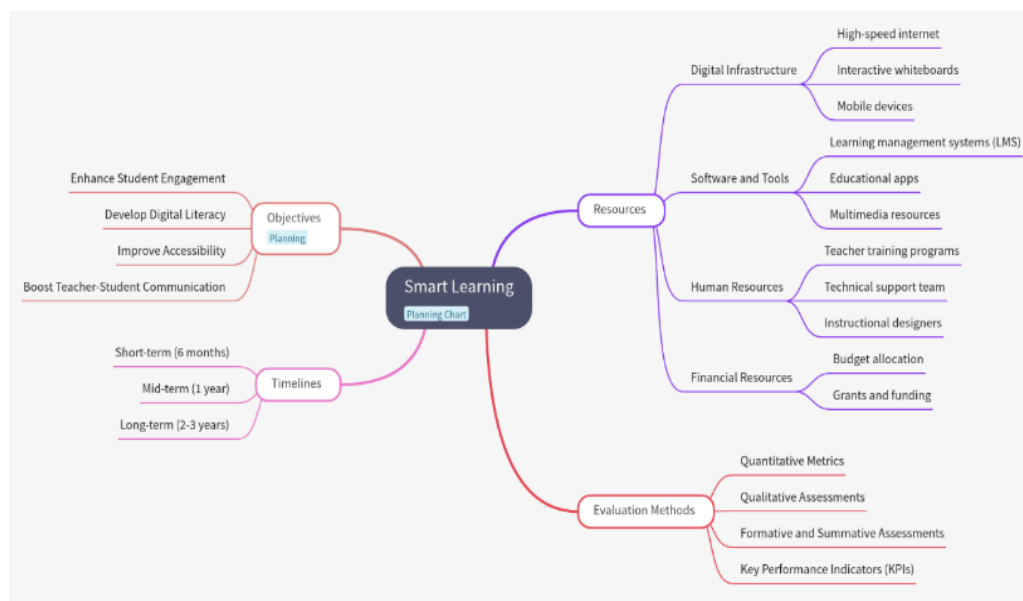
Smart Learning
Planning Chart

Objectives
Planning
Enhance Student Engagement
Develop Digital Literacy
Improve Accessibility
Boost Teacher-Student Communication

Timelines
Short-term (6 months)
Mid-term (1 year)
Long-term (2-3 years)

Resources
Digital Infrastructure
High-speed internet
Interactive whiteboards
Mobile devices
Software and Tools
Learning management systems (LMS)
Educational apps
Multimedia resources
Human Resources
Teacher training programs
Technical support team
Instructional designers
Financial Resources
Budget allocation
Grants and funding

Evaluation Methods
Quantitative Metrics
Qualitative Assessments
Formative and Summative Assessments
Key Performance Indicators (KPIs)